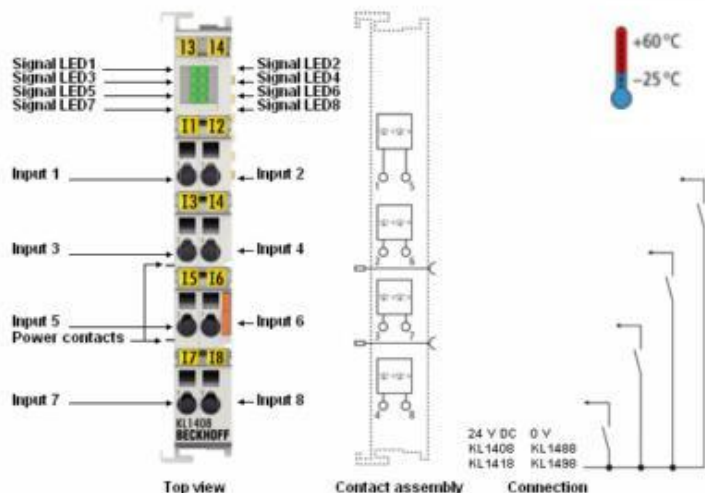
I3 I4
Signal LED1
Signal LED3
Signal LED5
Signal LED7
Signal LED2
Signal LED4
Signal LED6
Signal LED8
I1 I2
Input 1
Input 2
I3 I4
Input 3
Input 4
I5 I6
Input 5
Power contacts
Input 6
I7 I8
Input 7
Input 8
KL1408
BECKHOFF
+60 °C
−25 °C
24 V DC 0 V
KL1408 KL1488
KL1418 KL1498
Top view
Contact assembly
Connection